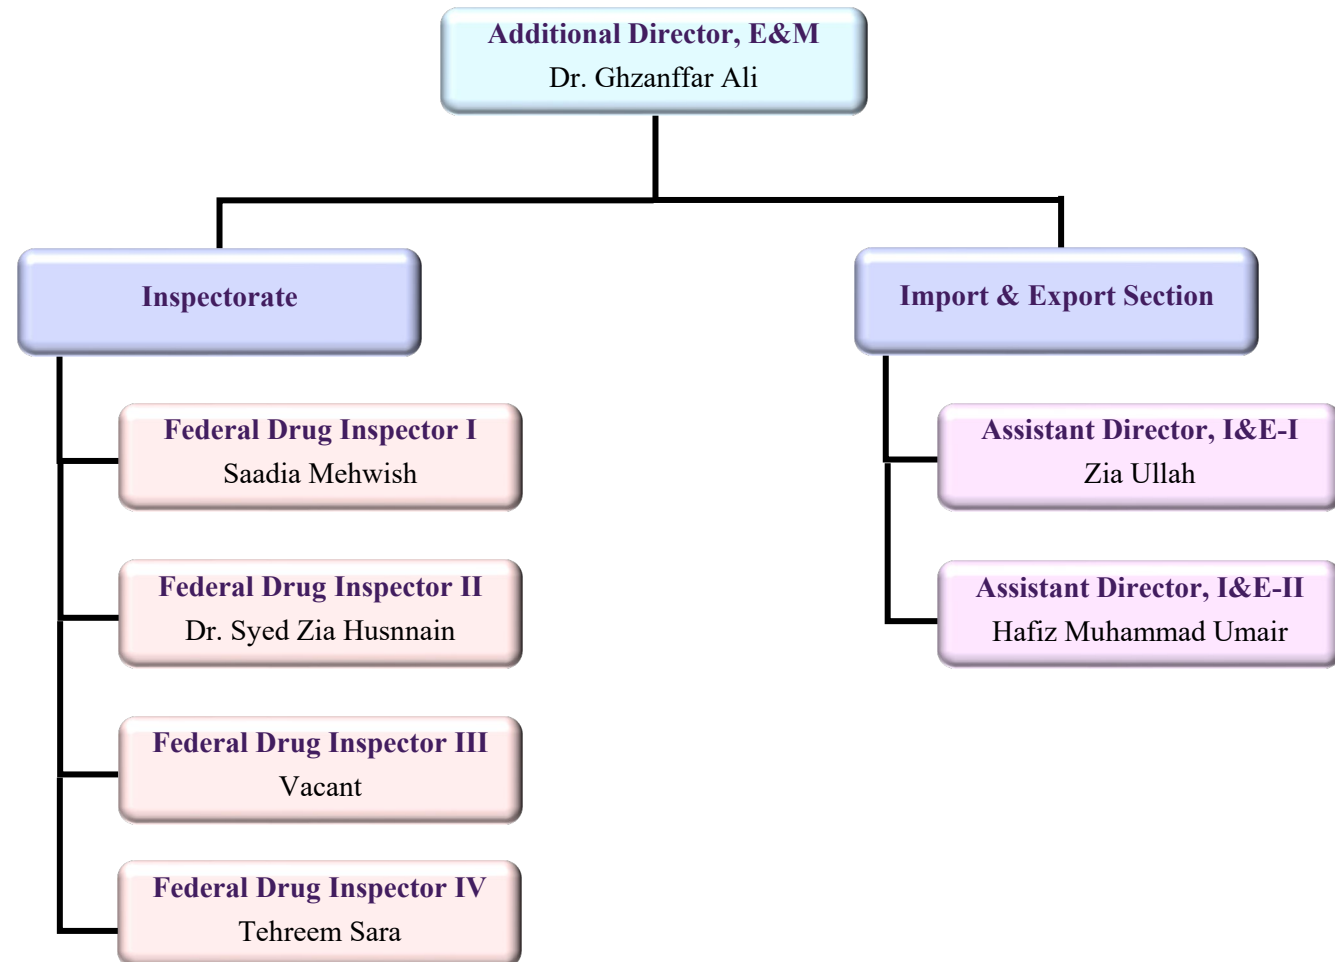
Additional Director, E&M
Dr. Ghzanffar Ali

Inspectorate

Federal Drug Inspector I
Saadia Mehwish

Federal Drug Inspector II
Dr. Syed Zia Husnnain

Federal Drug Inspector III
Vacant

Federal Drug Inspector IV
Tehreem Sara

Import & Export Section

Assistant Director, I&E-I
Zia Ullah

Assistant Director, I&E-II
Hafiz Muhammad Umair